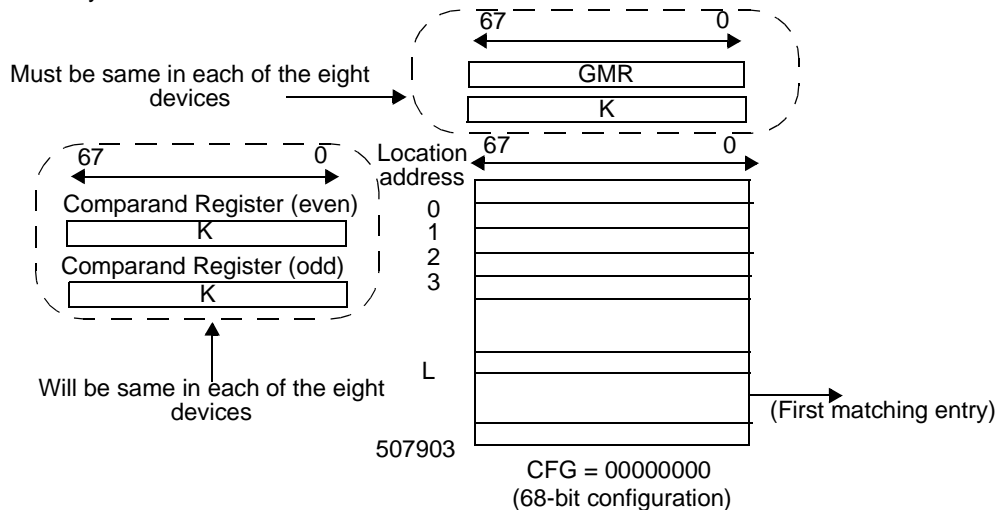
67
0
GMR
K
Must be same in each of the eight devices

67
0
Comparand Register (even)
K
Comparand Register (odd)
K

Location address
67
0
0
1
2
3
L
(First matching entry)

Will be same in each of the eight devices

507903
CFG = 00000000
(68-bit configuration)